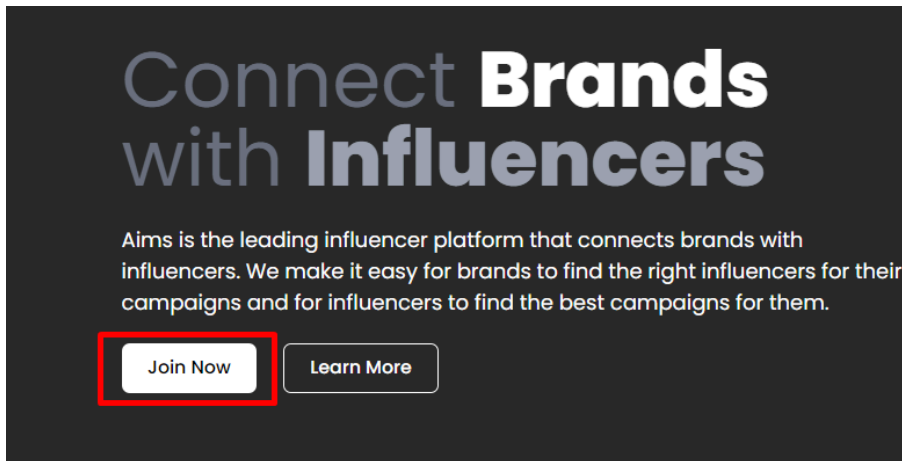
Connect Brands with Influencers

Aims is the leading influencer platform that connects brands with influencers. We make it easy for brands to find the right influencers for their campaigns and for influencers to find the best campaigns for them.

Join Now

Learn More